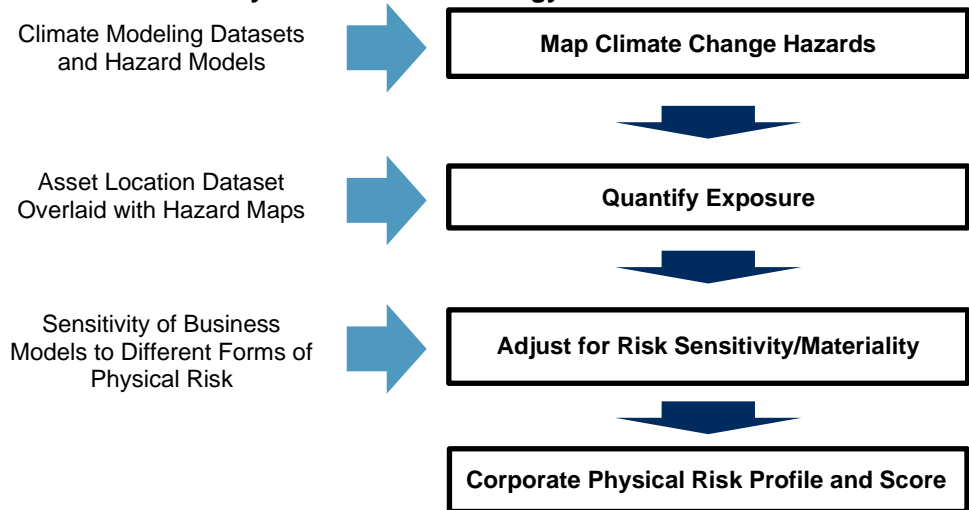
Climate Modeling Datasets and Hazard Models

Map Climate Change Hazards

Asset Location Dataset Overlaid with Hazard Maps

Quantify Exposure

Sensitivity of Business Models to Different Forms of Physical Risk

Adjust for Risk Sensitivity/Materiality

Corporate Physical Risk Profile and Score